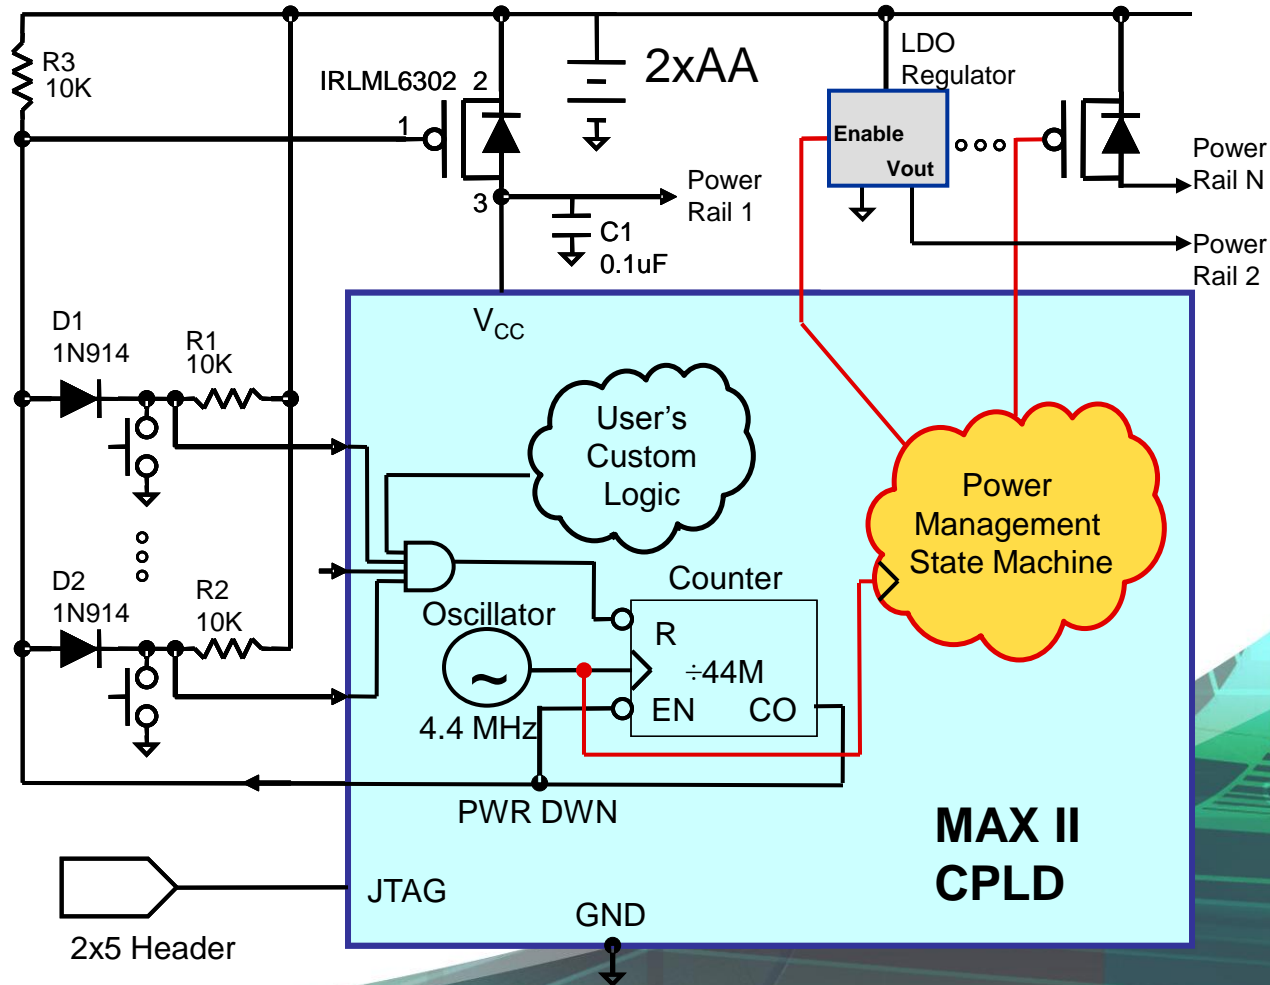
R3
10K

IRLML6302 2

1

3

2xAA

Power
Rail 1

C1
0.1uF

LDO
Regulator

Enable
Vout

Power
Rail N

Power
Rail 2

$V_{CC}$

D1
1N914

R1
10K

User's
Custom
Logic

Power
Management
State Machine

D2
1N914

R2
10K

Counter

Oscillator

R
÷44M
EN
CO

4.4 MHz

PWR DWN

MAX II
CPLD

JTAG

GND

2x5 Header